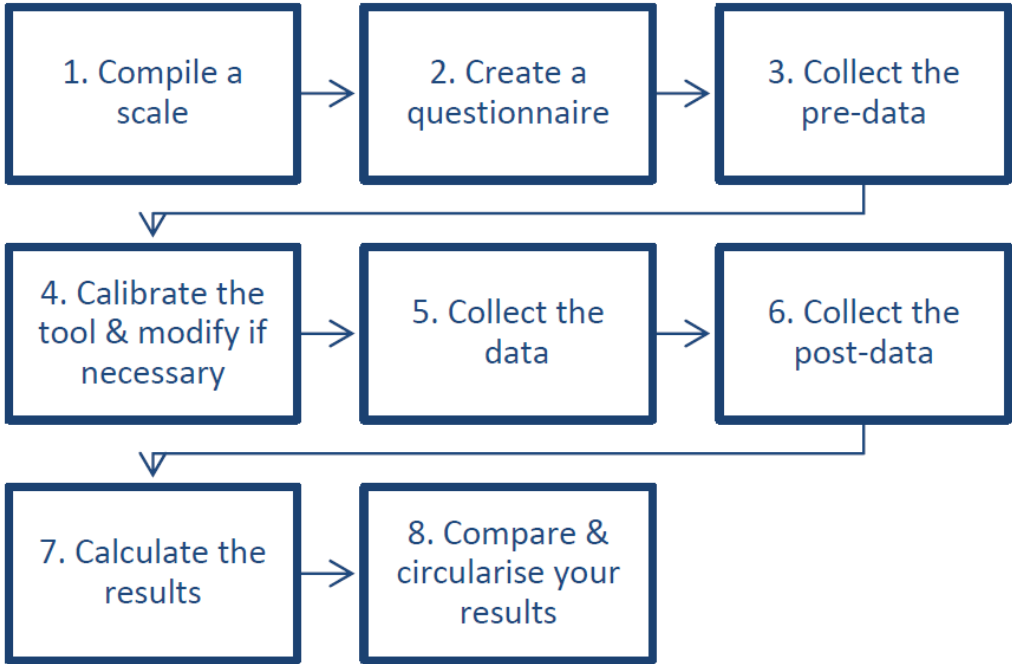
1. Compile a scale

2. Create a questionnaire

3. Collect the pre-data

4. Calibrate the tool & modify if necessary

5. Collect the data

6. Collect the post-data

7. Calculate the results

8. Compare & circularise your results